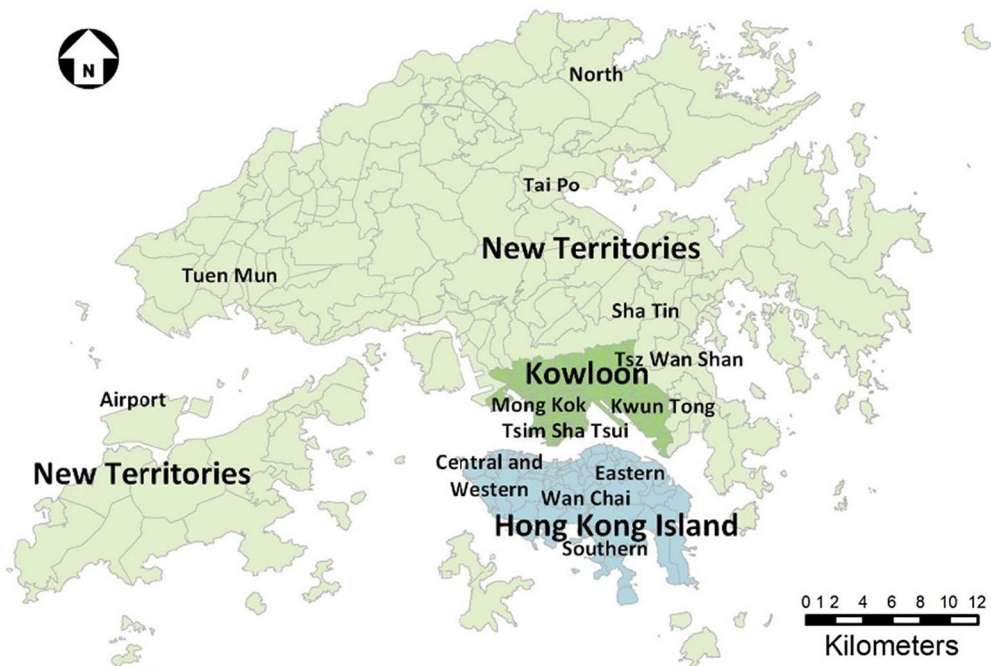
N

North

Tai Po

New Territories

Tuen Mun

Sha Tin

Tsz Wan Shan

Kowloon

Airport

Mong Kok

Kwun Tong

Tsim Sha Tsui

Central and Western

Eastern

New Territories

Wan Chai

Hong Kong Island

Southern

0 1 2 4 6 8 10 12

Kilometers